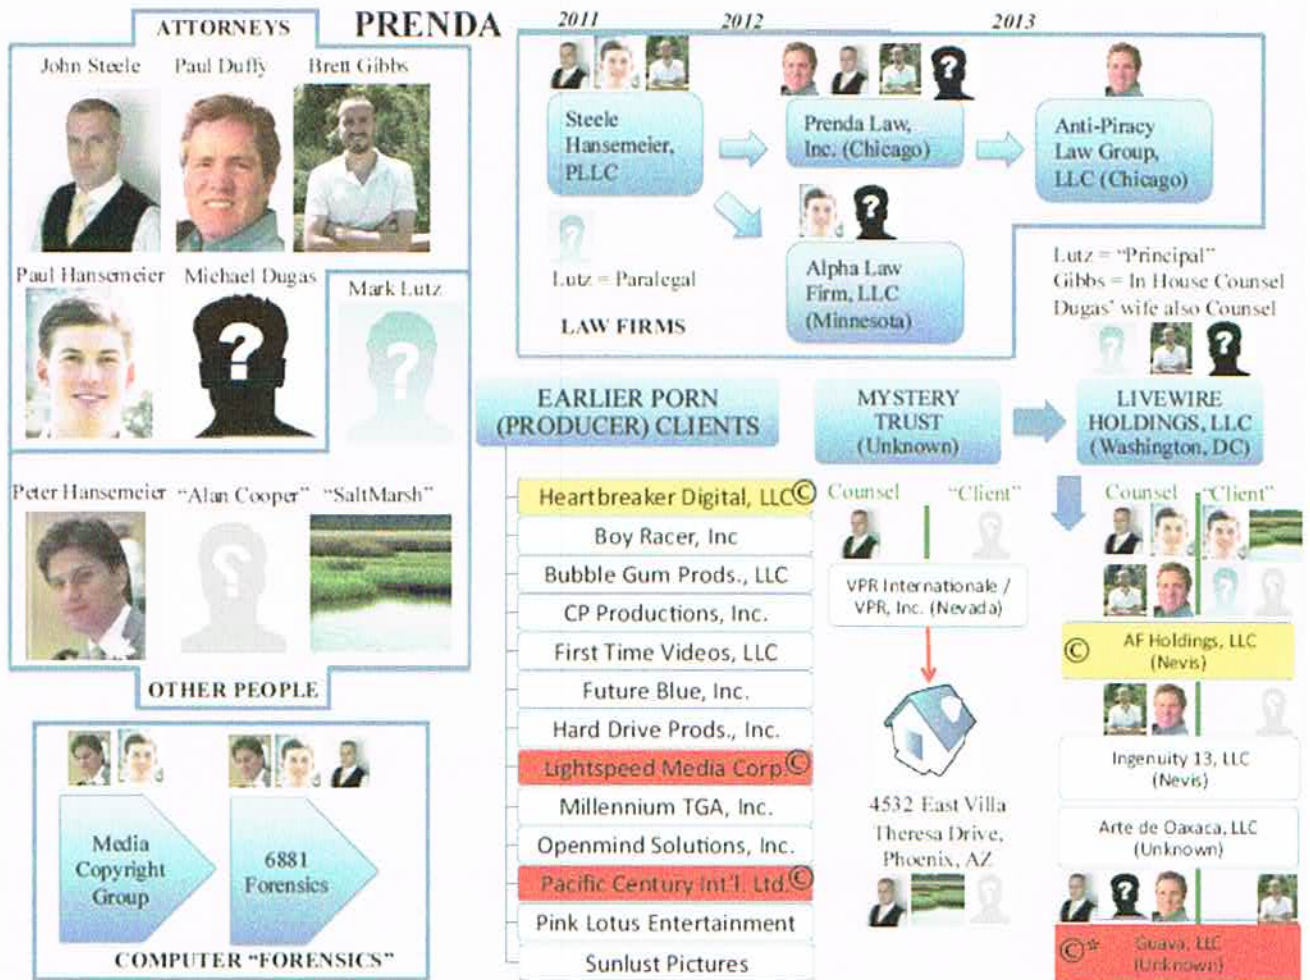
ATTORNEYS

PRENDA

John Steele

Paul Duffy

Brett Gibbs

Paul Hansemeier

Michael Dugas

Mark Lutz

Peter Hansemeier

"Alan Cooper"

"SaltMarsh"

OTHER PEOPLE

Media Copyright Group

6881 Forensics

COMPUTER "FORENSICS"

2011

2012

2013

Steele Hansemeier, PLLC

Prenda Law, Inc. (Chicago)

Anti-Piracy Law Group, LLC (Chicago)

Lutz = Paralegal

Alpha Law Firm, LLC (Minnesota)

LAW FIRMS

Lutz = "Principal"
Gibbs = In House Counsel
Dugas' wife also Counsel

EARLIER PORN (PRODUCER) CLIENTS

MYSTERY TRUST (Unknown)

LIVEWIRE HOLDINGS, LLC (Washington, DC)

Heartbreaker Digital, LLC ©

Boy Racer, Inc

Bubble Gum Prods., LLC

CP Productions, Inc.

First Time Videos, LLC

Future Blue, Inc.

Hard Drive Prods., Inc.

Lightspeed Media Corp ©

Millennium TGA, Inc.

Openmind Solutions, Inc.

Pacific Century Int'l. Ltd ©

Pink Lotus Entertainment

Sunlust Pictures

Counsel

"Client"

VPR Internationale / VPR, Inc. (Nevada)

4532 East Villa Theresa Drive, Phoenix, AZ

Counsel

"Client"

© AF Holdings, LLC (Nevis)

Ingenuity 13, LLC (Nevis)

Arte de Oaxaca, LLC (Unknown)

©* Guava, LLC (Unknown)